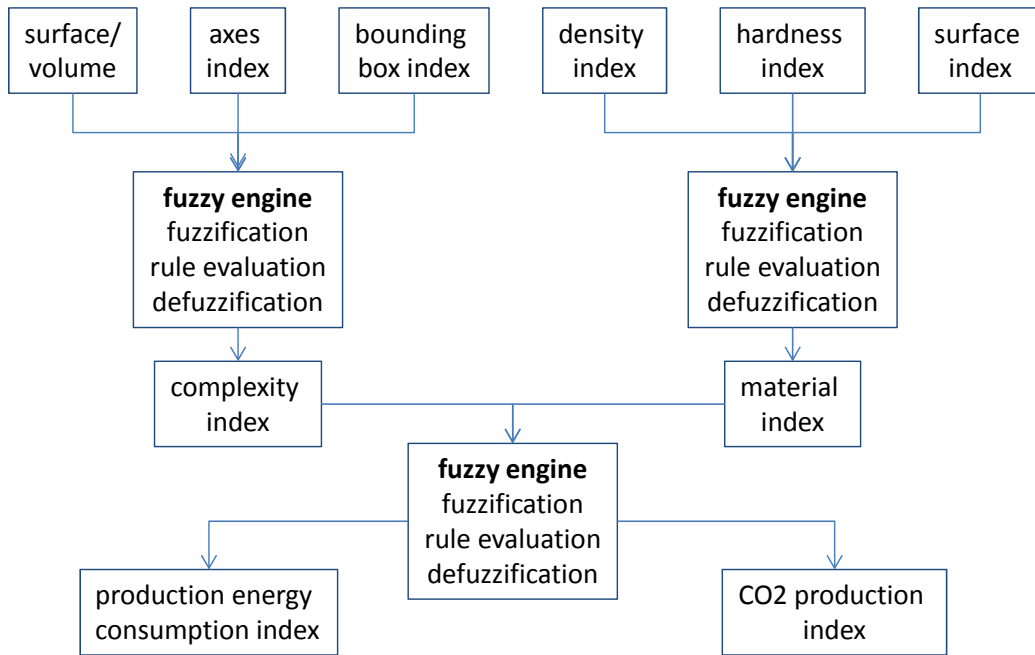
surface/ volume

axes index

bounding box index

density index

hardness index

surface index

**fuzzy engine**
fuzzification
rule evaluation
defuzzification

**fuzzy engine**
fuzzification
rule evaluation
defuzzification

complexity index

material index

**fuzzy engine**
fuzzification
rule evaluation
defuzzification

production energy consumption index

CO2 production index